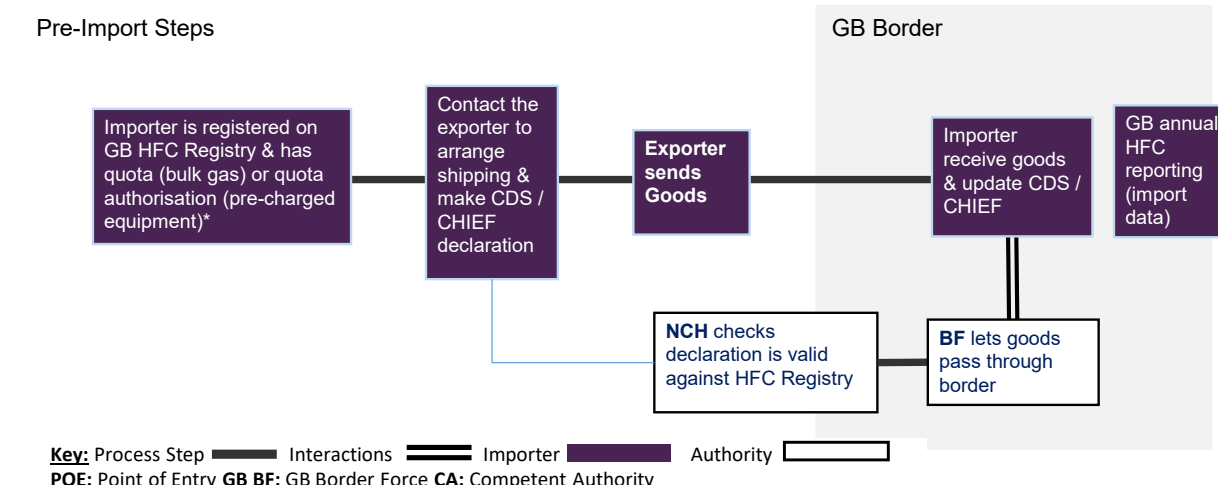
Pre-Import Steps

GB Border

Importer is registered on GB HFC Registry & has quota (bulk gas) or quota authorisation (pre-charged equipment)*

Contact the exporter to arrange shipping & make CDS / CHIEF declaration

**Exporter sends Goods**

Importer receive goods & update CDS / CHIEF

GB annual HFC reporting (import data)

**NCH** checks declaration is valid against HFC Registry

**BF** lets goods pass through border

**Key:** Process Step Interactions Importer Authority

**POE:** Point of Entry **GB BF:** GB Border Force **CA:** Competent Authority